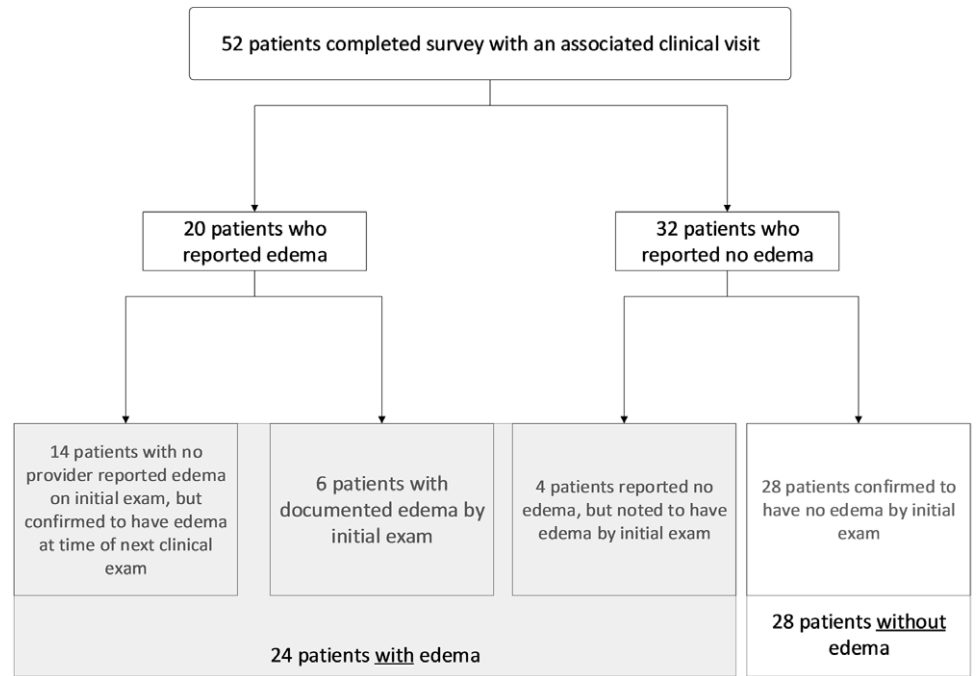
52 patients completed survey with an associated clinical visit

20 patients who reported edema

32 patients who reported no edema

14 patients with no provider reported edema on initial exam, but confirmed to have edema at time of next clinical exam

6 patients with documented edema by initial exam

4 patients reported no edema, but noted to have edema by initial exam

28 patients confirmed to have no edema by initial exam

24 patients with edema

28 patients without edema